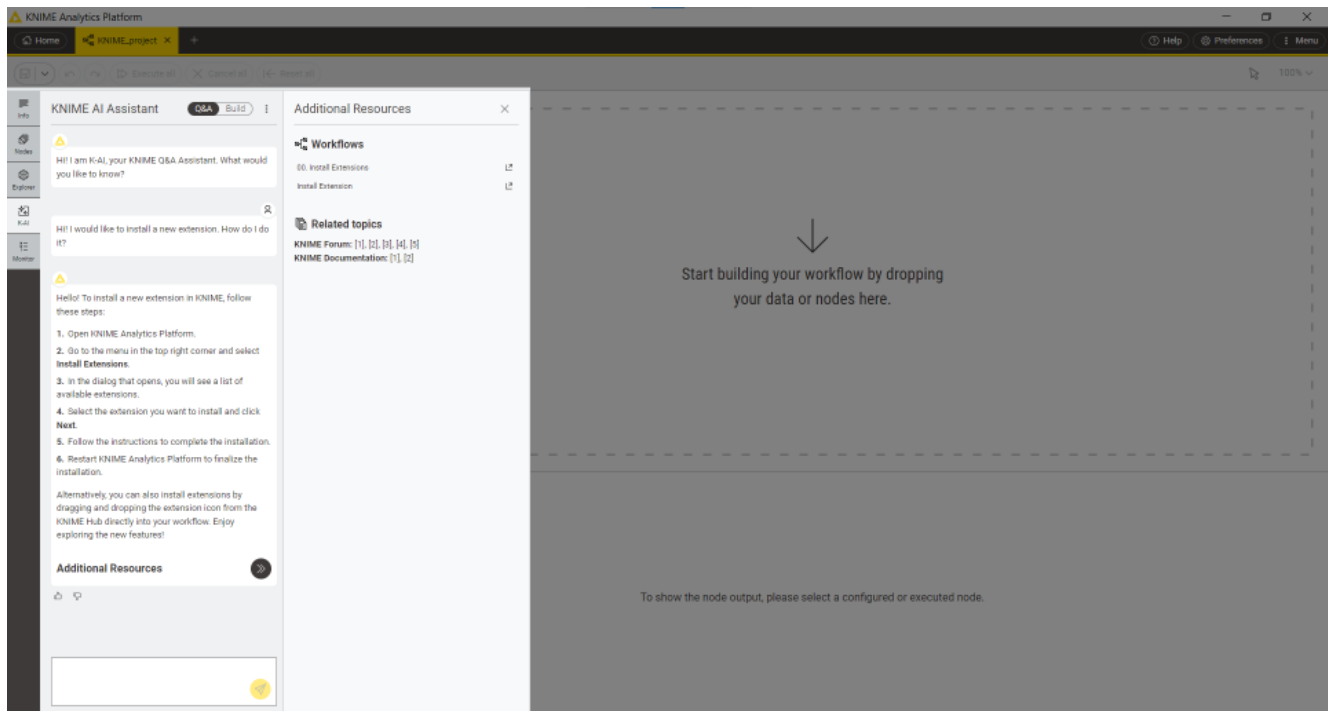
KNIME Analytics Platform

Home KNIME_project

Help Preferences Menu

Execute all Cancel all Reset all

100%

Info
Nodes
Explorer
K-AI
Monitor

KNIME AI Assistant Q&A Build

Hi! I am K-AI, your KNIME Q&A Assistant. What would you like to know?

Hi! I would like to install a new extension. How do I do it?

Hello! To install a new extension in KNIME, follow these steps:

1. Open KNIME Analytics Platform.

2. Go to the menu in the top right corner and select **Install Extensions**.

3. In the dialog that opens, you will see a list of available extensions.

4. Select the extension you want to install and click **Next**.

5. Follow the instructions to complete the installation.

6. Restart KNIME Analytics Platform to finalize the installation.

Alternatively, you can also install extensions by dragging and dropping the extension icon from the KNIME Hub directly into your workflow. Enjoy exploring the new features!

Additional Resources

Additional Resources

Workflows

00. Install Extensions

Install Extension

Related topics

KNIME Forum: [1], [2], [3], [4], [5]
KNIME Documentation: [1], [2]

Start building your workflow by dropping your data or nodes here.

To show the node output, please select a configured or executed node.